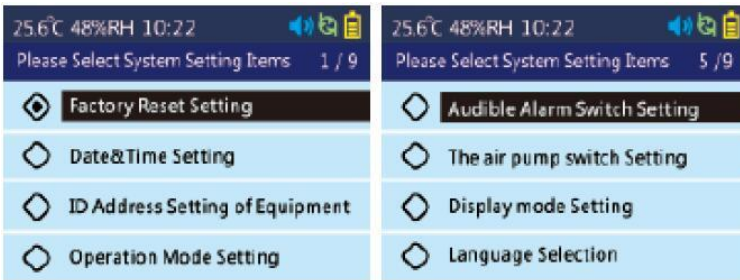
25.6℃ 48%RH 10:22
Please Select System Setting Items 1 / 9
Factory Reset Setting
Date&Time Setting
ID Address Setting of Equipment
Operation Mode Setting

25.6℃ 48%RH 10:22
Please Select System Setting Items 5 / 9
Audible Alarm Switch Setting
The air pump switch Setting
Display mode Setting
Language Selection